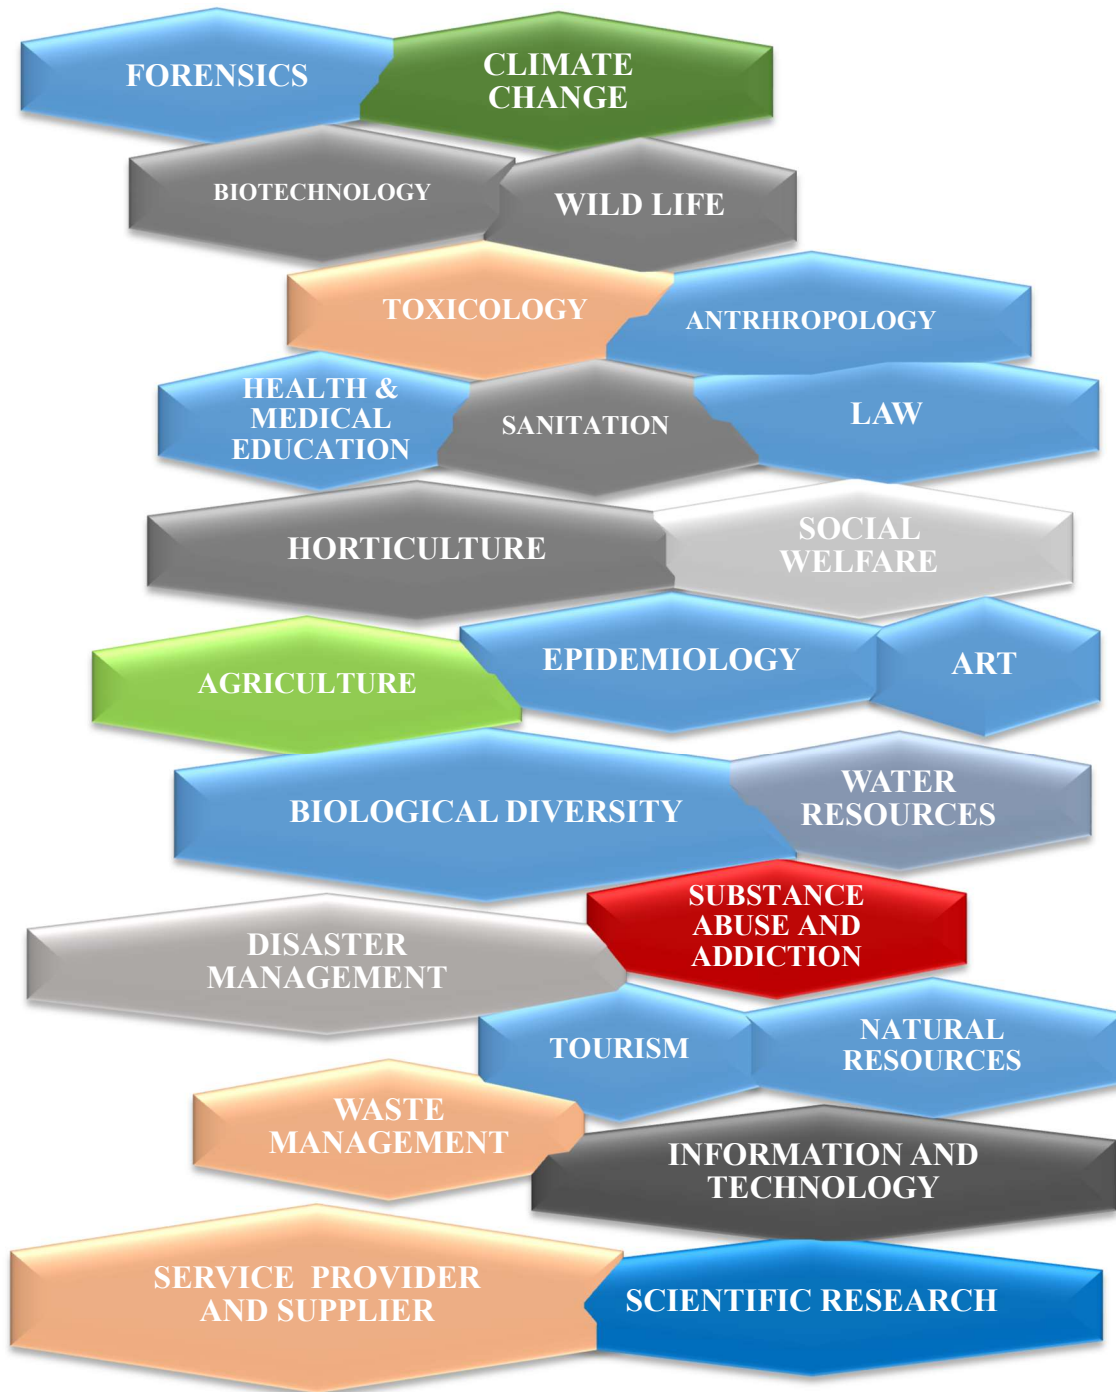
FORENSICS

CLIMATE CHANGE

BIOTECHNOLOGY

WILD LIFE

TOXICOLOGY

ANTRHROPOLOGY

HEALTH & MEDICAL EDUCATION

SANITATION

LAW

HORTICULTURE

SOCIAL WELFARE

AGRICULTURE

EPIDEMIOLOGY

ART

BIOLOGICAL DIVERSITY

WATER RESOURCES

SUBSTANCE ABUSE AND ADDICTION

DISASTER MANAGEMENT

TOURISM

NATURAL RESOURCES

WASTE MANAGEMENT

INFORMATION AND TECHNOLOGY

SERVICE PROVIDER AND SUPPLIER

SCIENTIFIC RESEARCH